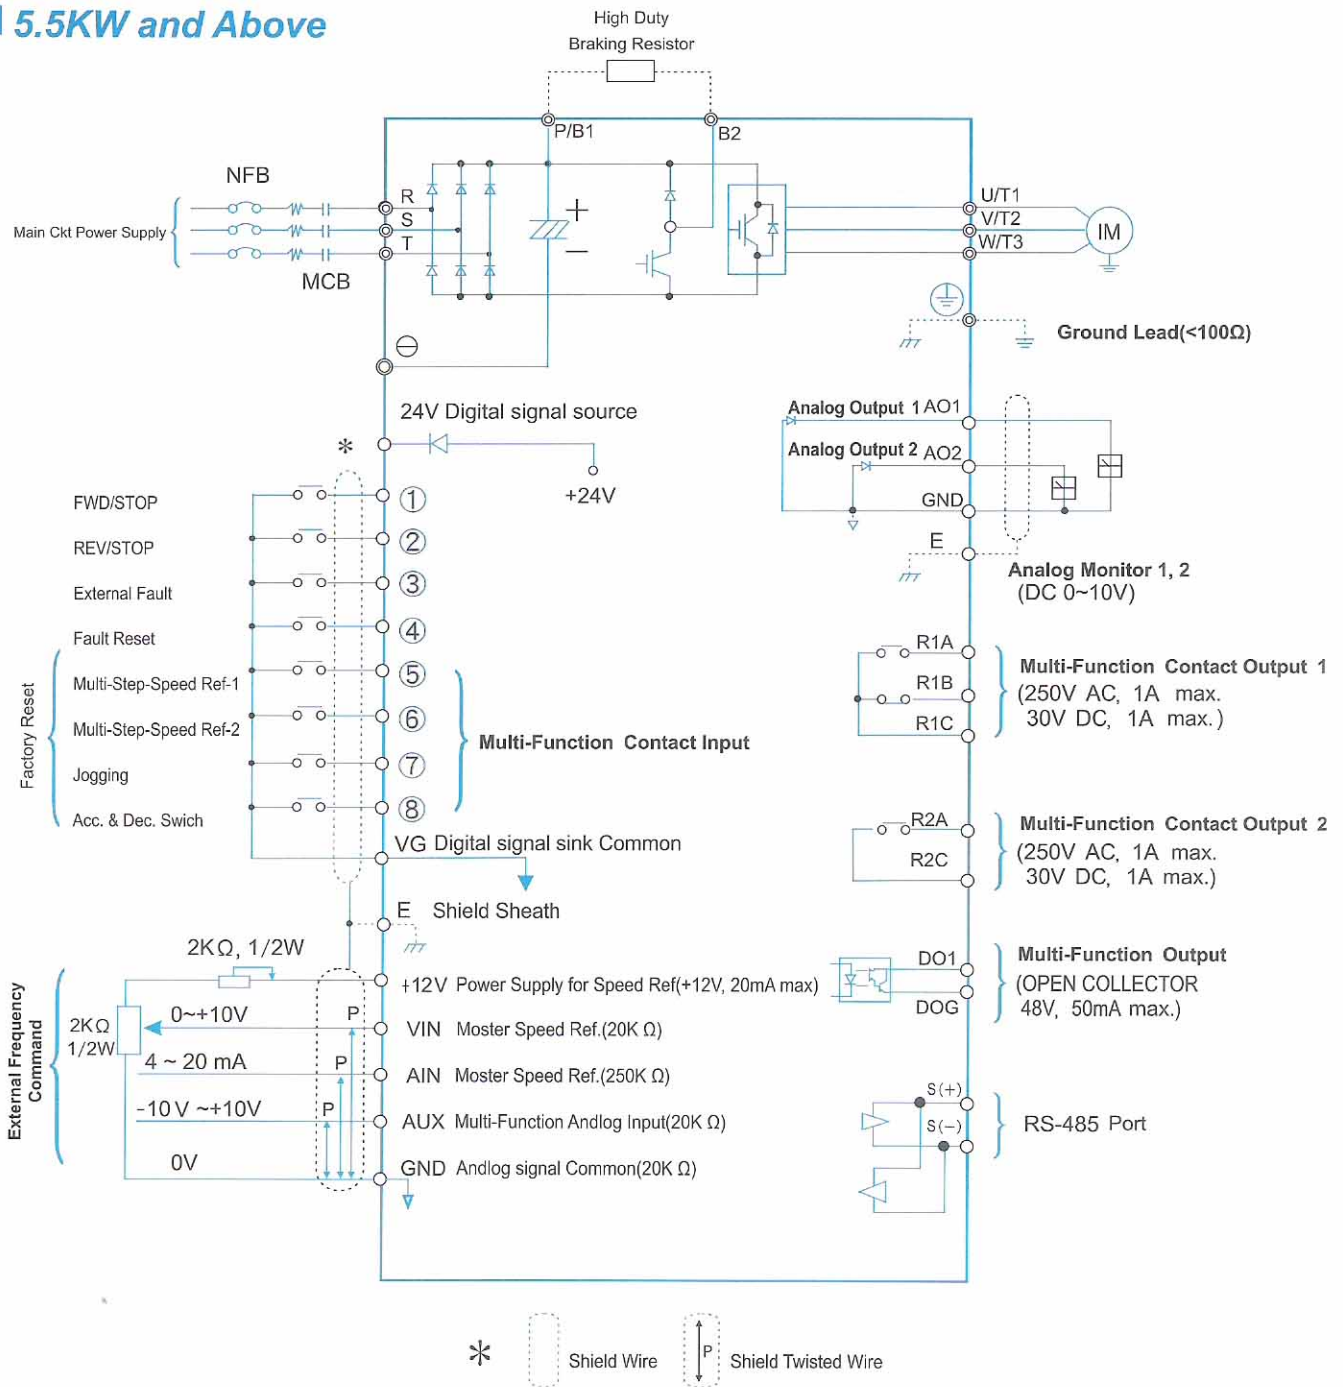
5.5KW and Above

High Duty Braking Resistor

P/B1
B2

NFB

R
S
T

Main Ckt Power Supply

MCB

+
−

U/T1
V/T2
W/T3

IM

Ground Lead(<100Ω)

⊖

24V Digital signal source

+24V

*

FWD/STOP ①
REV/STOP ②
External Fault ③
Fault Reset ④
Multi-Step-Speed Ref-1 ⑤
Multi-Step-Speed Ref-2 ⑥
Jogging ⑦
Acc. & Dec. Swich ⑧

Factory Reset

Multi-Function Contact Input

VG Digital signal sink Common

E Shield Sheath

Analog Output 1 AO1
Analog Output 2 AO2
GND
E

Analog Monitor 1, 2
(DC 0~10V)

R1A
R1B
R1C

Multi-Function Contact Output 1
(250V AC, 1A max.
30V DC, 1A max.)

R2A
R2C

Multi-Function Contact Output 2
(250V AC, 1A max.
30V DC, 1A max.)

2KΩ, 1/2W

2KΩ
1/2W

0~+10V
4 ~ 20 mA
-10 V ~+10V
0V

P
P
P

External Frequency Command

+12V Power Supply for Speed Ref(+12V, 20mA max)
VIN Moster Speed Ref.(20K Ω)
AIN Moster Speed Ref.(250K Ω)
AUX Multi-Function Andlog Input(20K Ω)
GND Andlog signal Common(20K Ω)

DO1
DOG

Multi-Function Output
(OPEN COLLECTOR
48V, 50mA max.)

S(+)
S(−)

RS-485 Port

* Shield Wire P Shield Twisted Wire